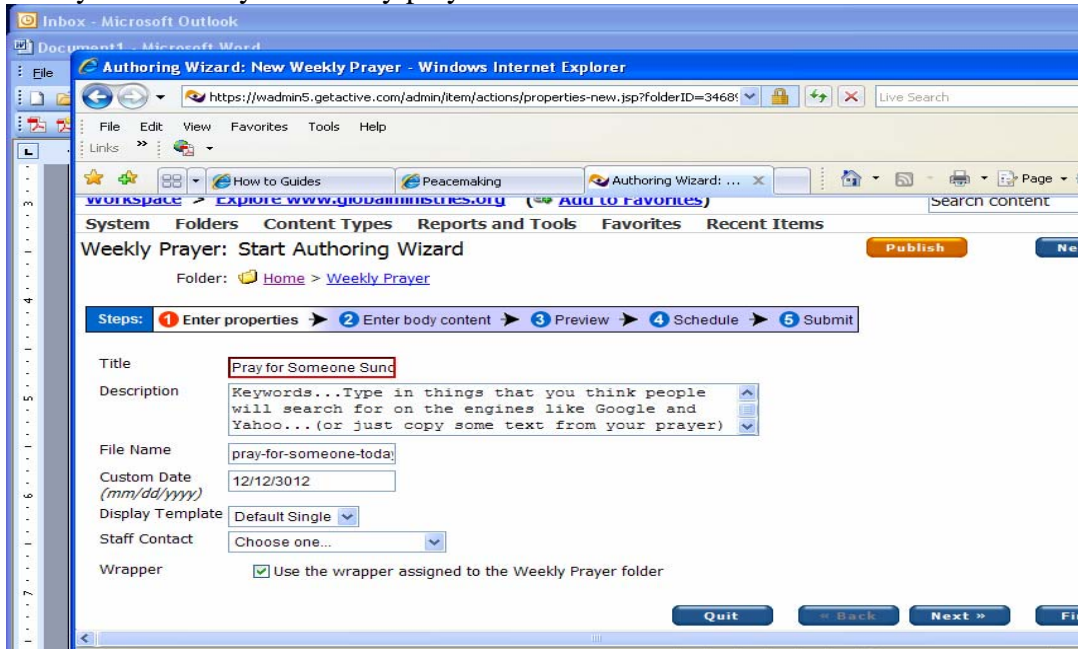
Inbox - Microsoft Outlook
Document1 - Microsoft Word
File
Authoring Wizard: New Weekly Prayer - Windows Internet Explorer
https://wadmin5.getactive.com/admin/item/actions/properties-new.jsp?folderID=3468
Live Search
File Edit View Favorites Tools Help
Links
How to Guides
Peacemaking
Authoring Wizard: ...
Page
Workspace > Explore www.globalministries.org (Add to Favorites)
Search content
System Folders Content Types Reports and Tools Favorites Recent Items
Weekly Prayer: Start Authoring Wizard
Publish
Ne
Folder: Home > Weekly Prayer
Steps: 1 Enter properties ➤ 2 Enter body content ➤ 3 Preview ➤ 4 Schedule ➤ 5 Submit
Title Pray for Someone Sund
Description Keywords...Type in things that you think people will search for on the engines like Google and Yahoo...(or just copy some text from your prayer)
File Name pray-for-someone-today
Custom Date (mm/dd/yyyy) 12/12/3012
Display Template Default Single
Staff Contact Choose one...
Wrapper Use the wrapper assigned to the Weekly Prayer folder
Quit
« Back
Next »
Fi